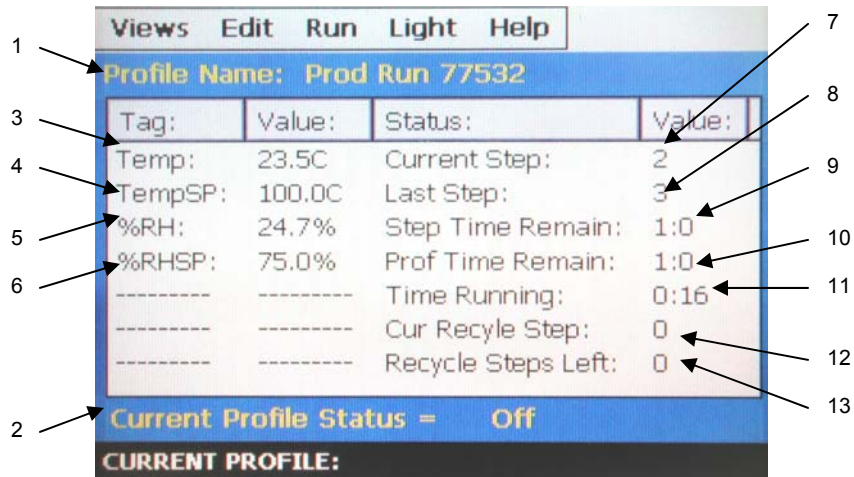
Views Edit Run Light Help

Profile Name: Prod Run 77532

| Tag: | Value: | Status: | Value: |
|---|---|---|---|
| Temp: | 23.5C | Current Step: | 2 |
| TempSP: | 100.0C | Last Step: | 3 |
| %RH: | 24.7% | Step Time Remain: | 1:0 |
| %RHSP: | 75.0% | Prof Time Remain: | 1:0 |
| --------- | --------- | Time Running: | 0:16 |
| --------- | --------- | Cur Recyle Step: | 0 |
| --------- | --------- | Recycle Steps Left: | 0 |

Current Profile Status = Off

CURRENT PROFILE:

1
2
3
4
5
6
7
8
9
10
11
12
13